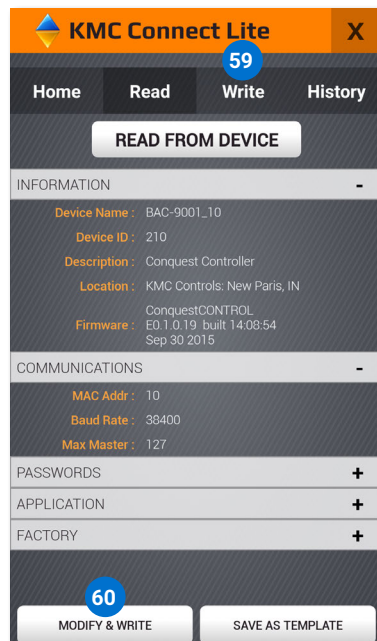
KMC Connect Lite

X

59

Home Read Write History

READ FROM DEVICE

INFORMATION -

Device Name : BAC-9001_10

Device ID : 210

Description : Conquest Controller

Location : KMC Controls: New Paris, IN

Firmware : ConquestCONTROL E0.1.0.19 built 14:08:54 Sep 30 2015

COMMUNICATIONS -

MAC Addr : 10

Baud Rate : 38400

Max Master : 127

PASSWORDS +

APPLICATION +

FACTORY +

60

MODIFY & WRITE

SAVE AS TEMPLATE